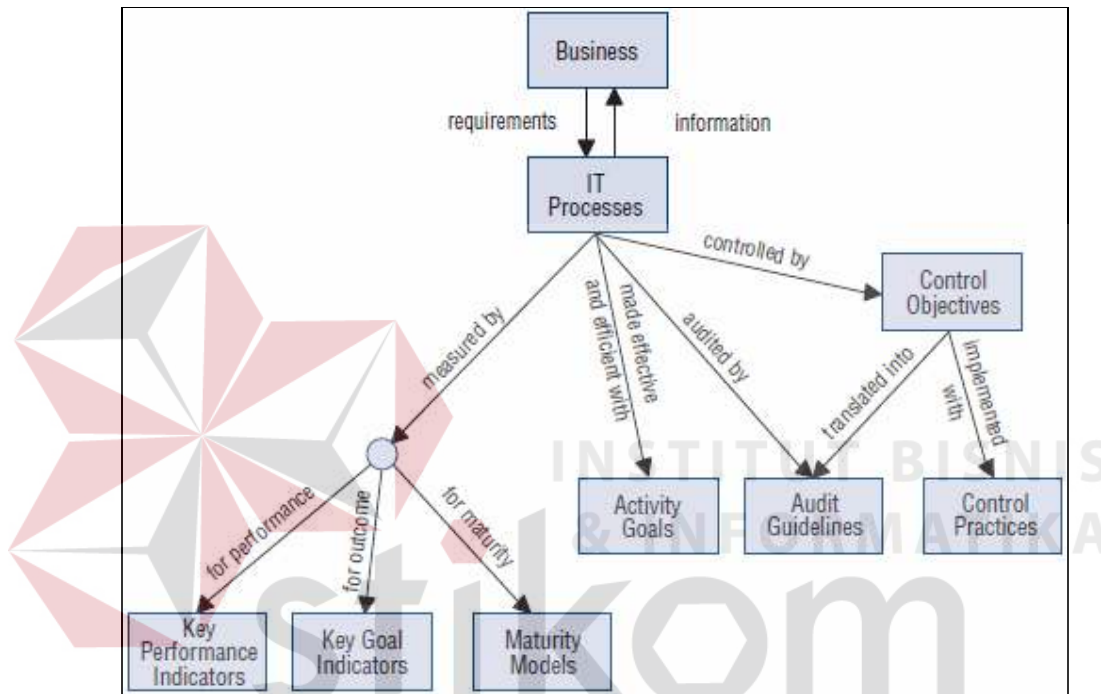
Business

requirements

information

IT Processes

controlled by

Control Objectives

measured by

made effective and efficient with

audited by

translated into

implemented with

for performance

for outcome

for maturity

Activity Goals

Audit Guidelines

Control Practices

Key Performance Indicators

Key Goal Indicators

Maturity Models

INSTITUT BISNIS & INFORMATIKA

stikom